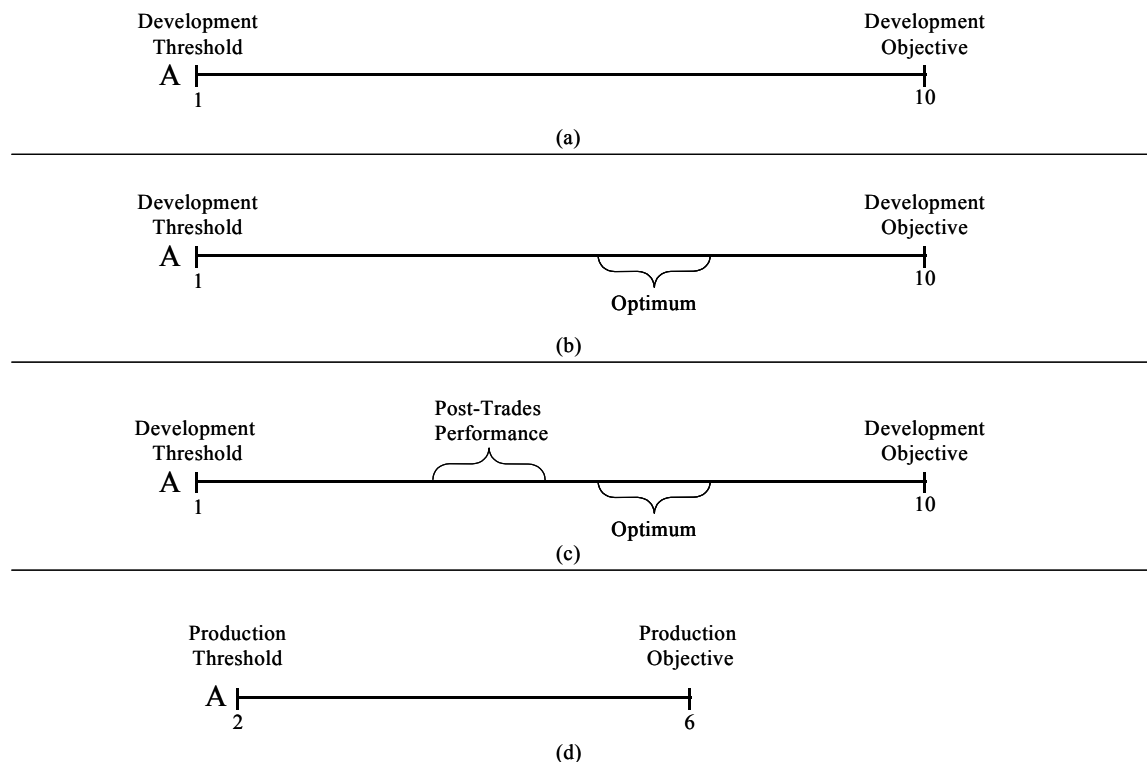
Development Threshold

Development Objective

A

1

10

(a)

Development Threshold

Development Objective

A

1

10

Optimum

(b)

Post-Trades Performance

Development Threshold

Development Objective

A

1

10

Optimum

(c)

Production Threshold

Production Objective

A

2

6

(d)